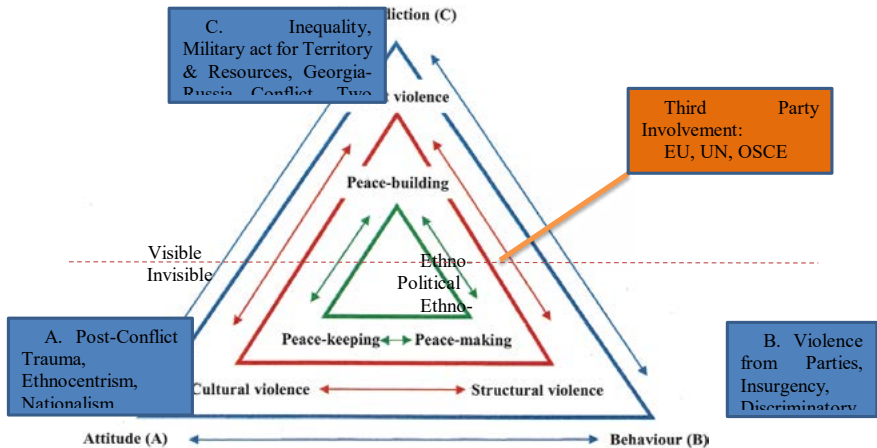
C. Inequality, Military act for Territory & Resources, Georgia-Russia Conflict, Two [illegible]

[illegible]diction (C)

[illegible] violence

Third Party Involvement: EU, UN, OSCE

Peace-building

Visible
Invisible

Ethno-
Political
Ethno-

A. Post-Conflict Trauma, Ethnocentrism, Nationalism

Peace-keeping Peace-making

B. Violence from Parties, Insurgency, Discriminatory

Cultural violence

Structural violence

Attitude (A)

Behaviour (B)